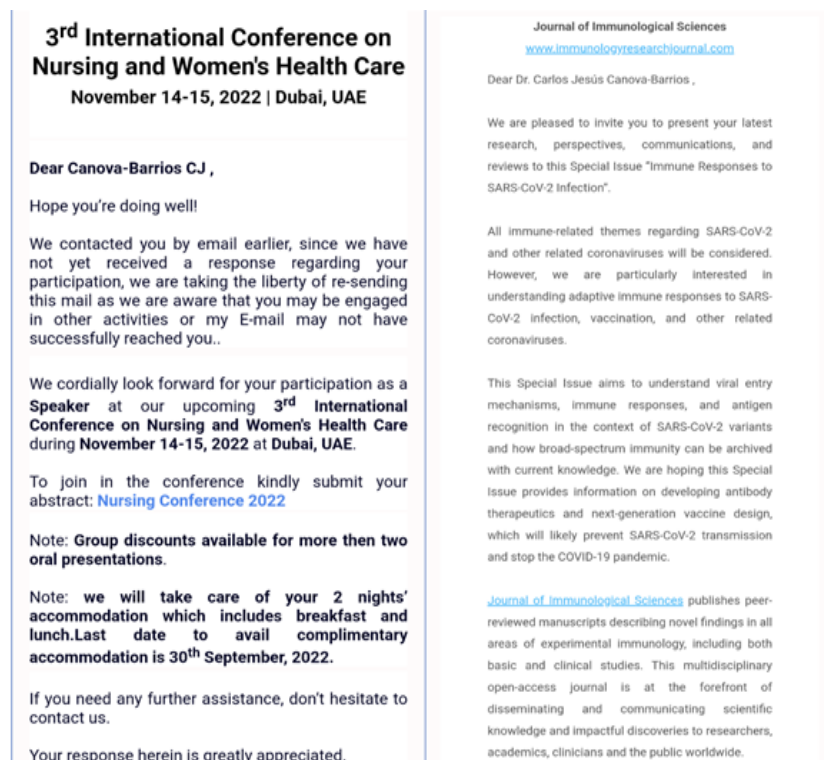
3$^{rd}$ International Conference on Nursing and Women's Health Care
November 14-15, 2022 | Dubai, UAE

Dear Canova-Barrios CJ ,

Hope you're doing well!

We contacted you by email earlier, since we have not yet received a response regarding your participation, we are taking the liberty of re-sending this mail as we are aware that you may be engaged in other activities or my E-mail may not have successfully reached you..

We cordially look forward for your participation as a Speaker at our upcoming 3$^{rd}$ International Conference on Nursing and Women's Health Care during November 14-15, 2022 at Dubai, UAE.

To join in the conference kindly submit your abstract: Nursing Conference 2022

Note: Group discounts available for more then two oral presentations.

Note: we will take care of your 2 nights' accommodation which includes breakfast and lunch.Last date to avail complimentary accommodation is 30$^{th}$ September, 2022.

If you need any further assistance, don't hesitate to contact us.

Your response herein is greatly appreciated.

Journal of Immunological Sciences
www.immunologyresearchjournal.com

Dear Dr. Carlos Jesús Canova-Barrios ,

We are pleased to invite you to present your latest research, perspectives, communications, and reviews to this Special Issue "Immune Responses to SARS-CoV-2 Infection".

All immune-related themes regarding SARS-CoV-2 and other related coronaviruses will be considered. However, we are particularly interested in understanding adaptive immune responses to SARS-CoV-2 infection, vaccination, and other related coronaviruses.

This Special Issue aims to understand viral entry mechanisms, immune responses, and antigen recognition in the context of SARS-CoV-2 variants and how broad-spectrum immunity can be archived with current knowledge. We are hoping this Special Issue provides information on developing antibody therapeutics and next-generation vaccine design, which will likely prevent SARS-CoV-2 transmission and stop the COVID-19 pandemic.

Journal of Immunological Sciences publishes peer-reviewed manuscripts describing novel findings in all areas of experimental immunology, including both basic and clinical studies. This multidisciplinary open-access journal is at the forefront of disseminating and communicating scientific knowledge and impactful discoveries to researchers, academics, clinicians and the public worldwide.